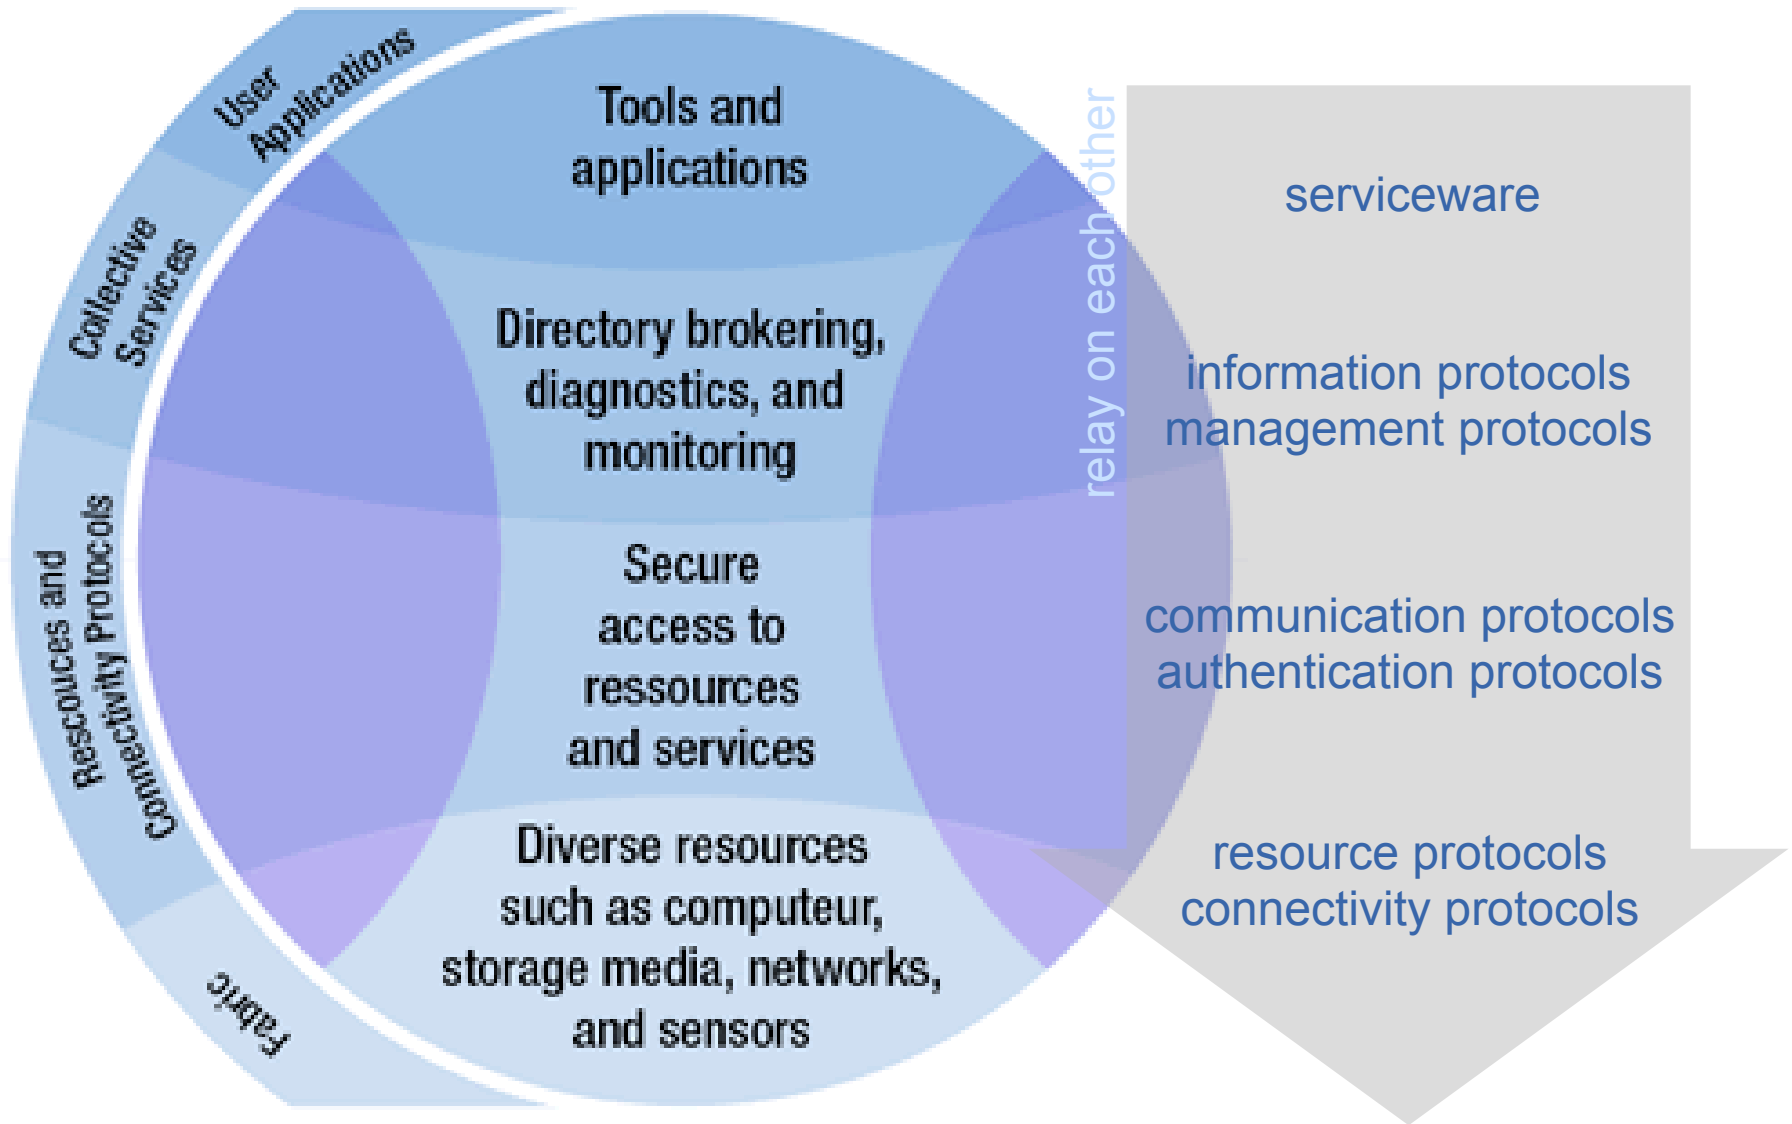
User Applications

Collective Services

Rescouces and Connectivity Protocols

Fabric

Tools and applications

Directory brokering, diagnostics, and monitoring

Secure access to ressources and services

Diverse resources such as computeur, storage media, networks, and sensors

relay on each other

serviceware

information protocols
management protocols

communication protocols
authentication protocols

resource protocols
connectivity protocols